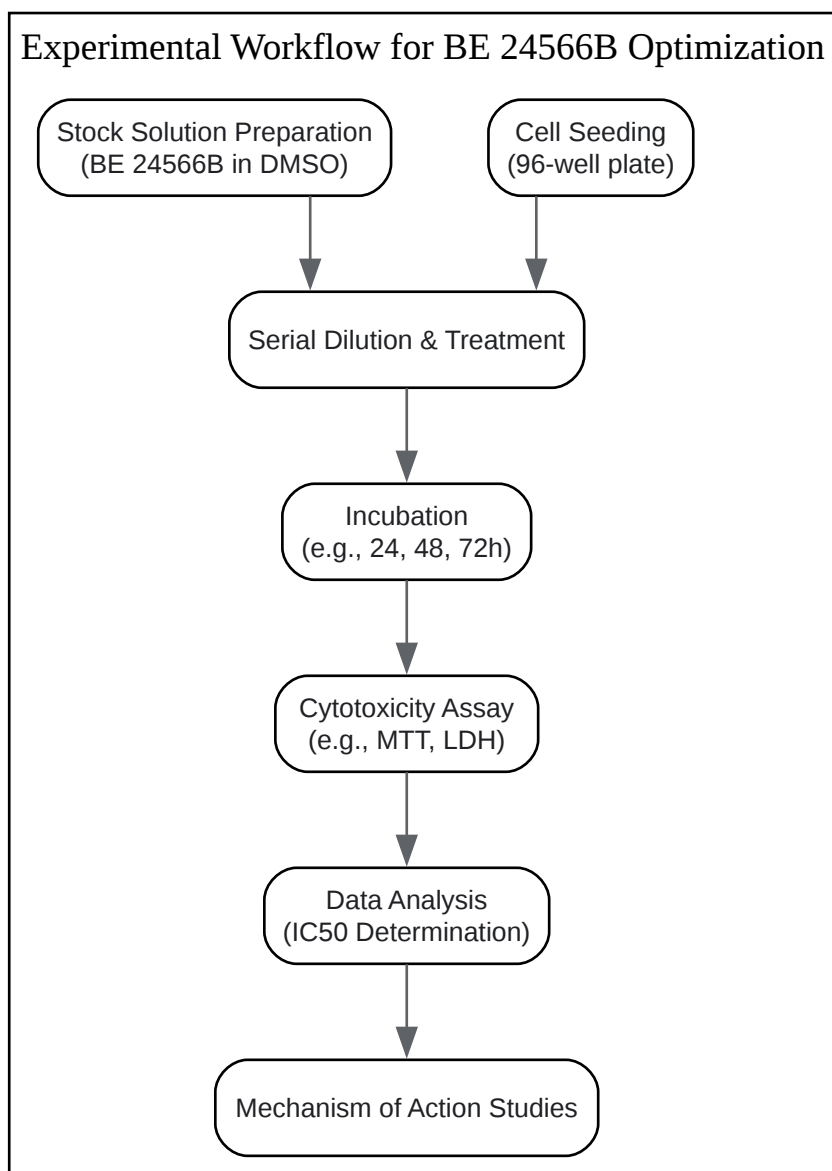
Experimental Workflow for BE 24566B Optimization

Stock Solution Preparation
(BE 24566B in DMSO)

Cell Seeding
(96-well plate)

Serial Dilution & Treatment

Incubation
(e.g., 24, 48, 72h)

Cytotoxicity Assay
(e.g., MTT, LDH)

Data Analysis
(IC50 Determination)

Mechanism of Action Studies